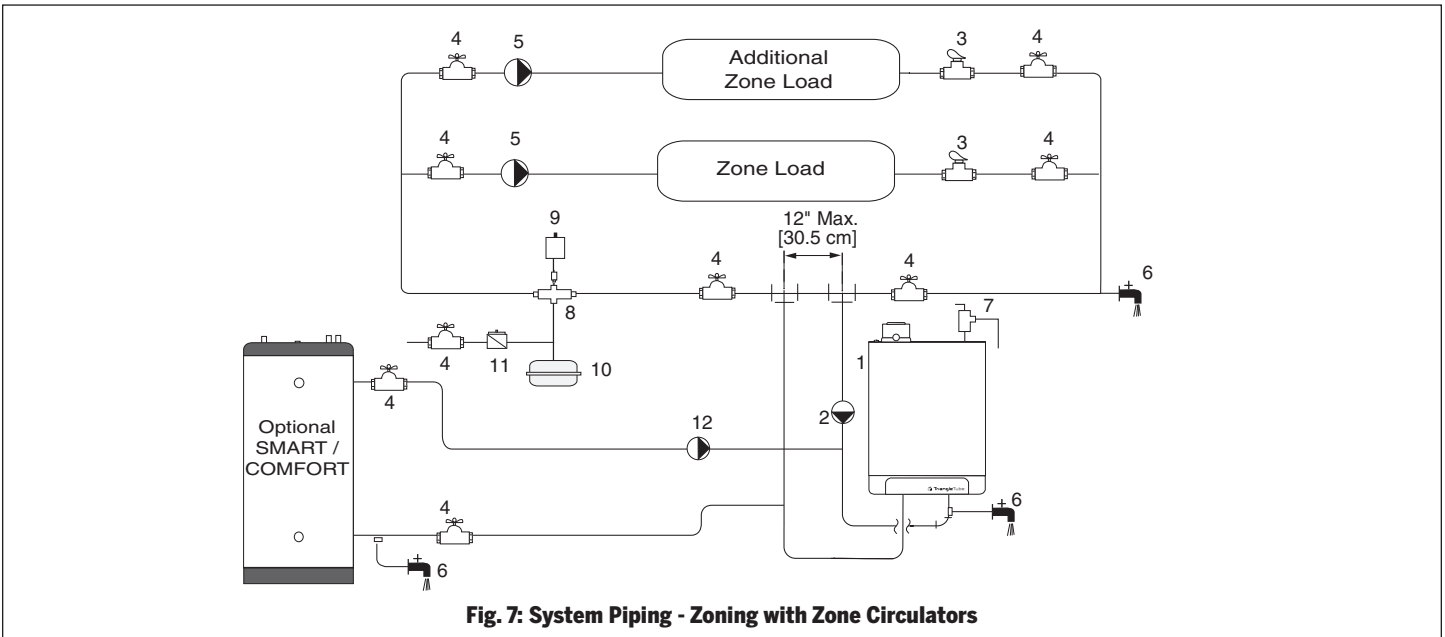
4 5 Additional Zone Load 3 4

4 5 Zone Load 3 4

9

12" Max. [30.5 cm]

4 4 6

8 7

4 11 10

1

4

12 2

Optional SMART / COMFORT

TriangleTube

6

4

6

Fig. 7: System Piping - Zoning with Zone Circulators